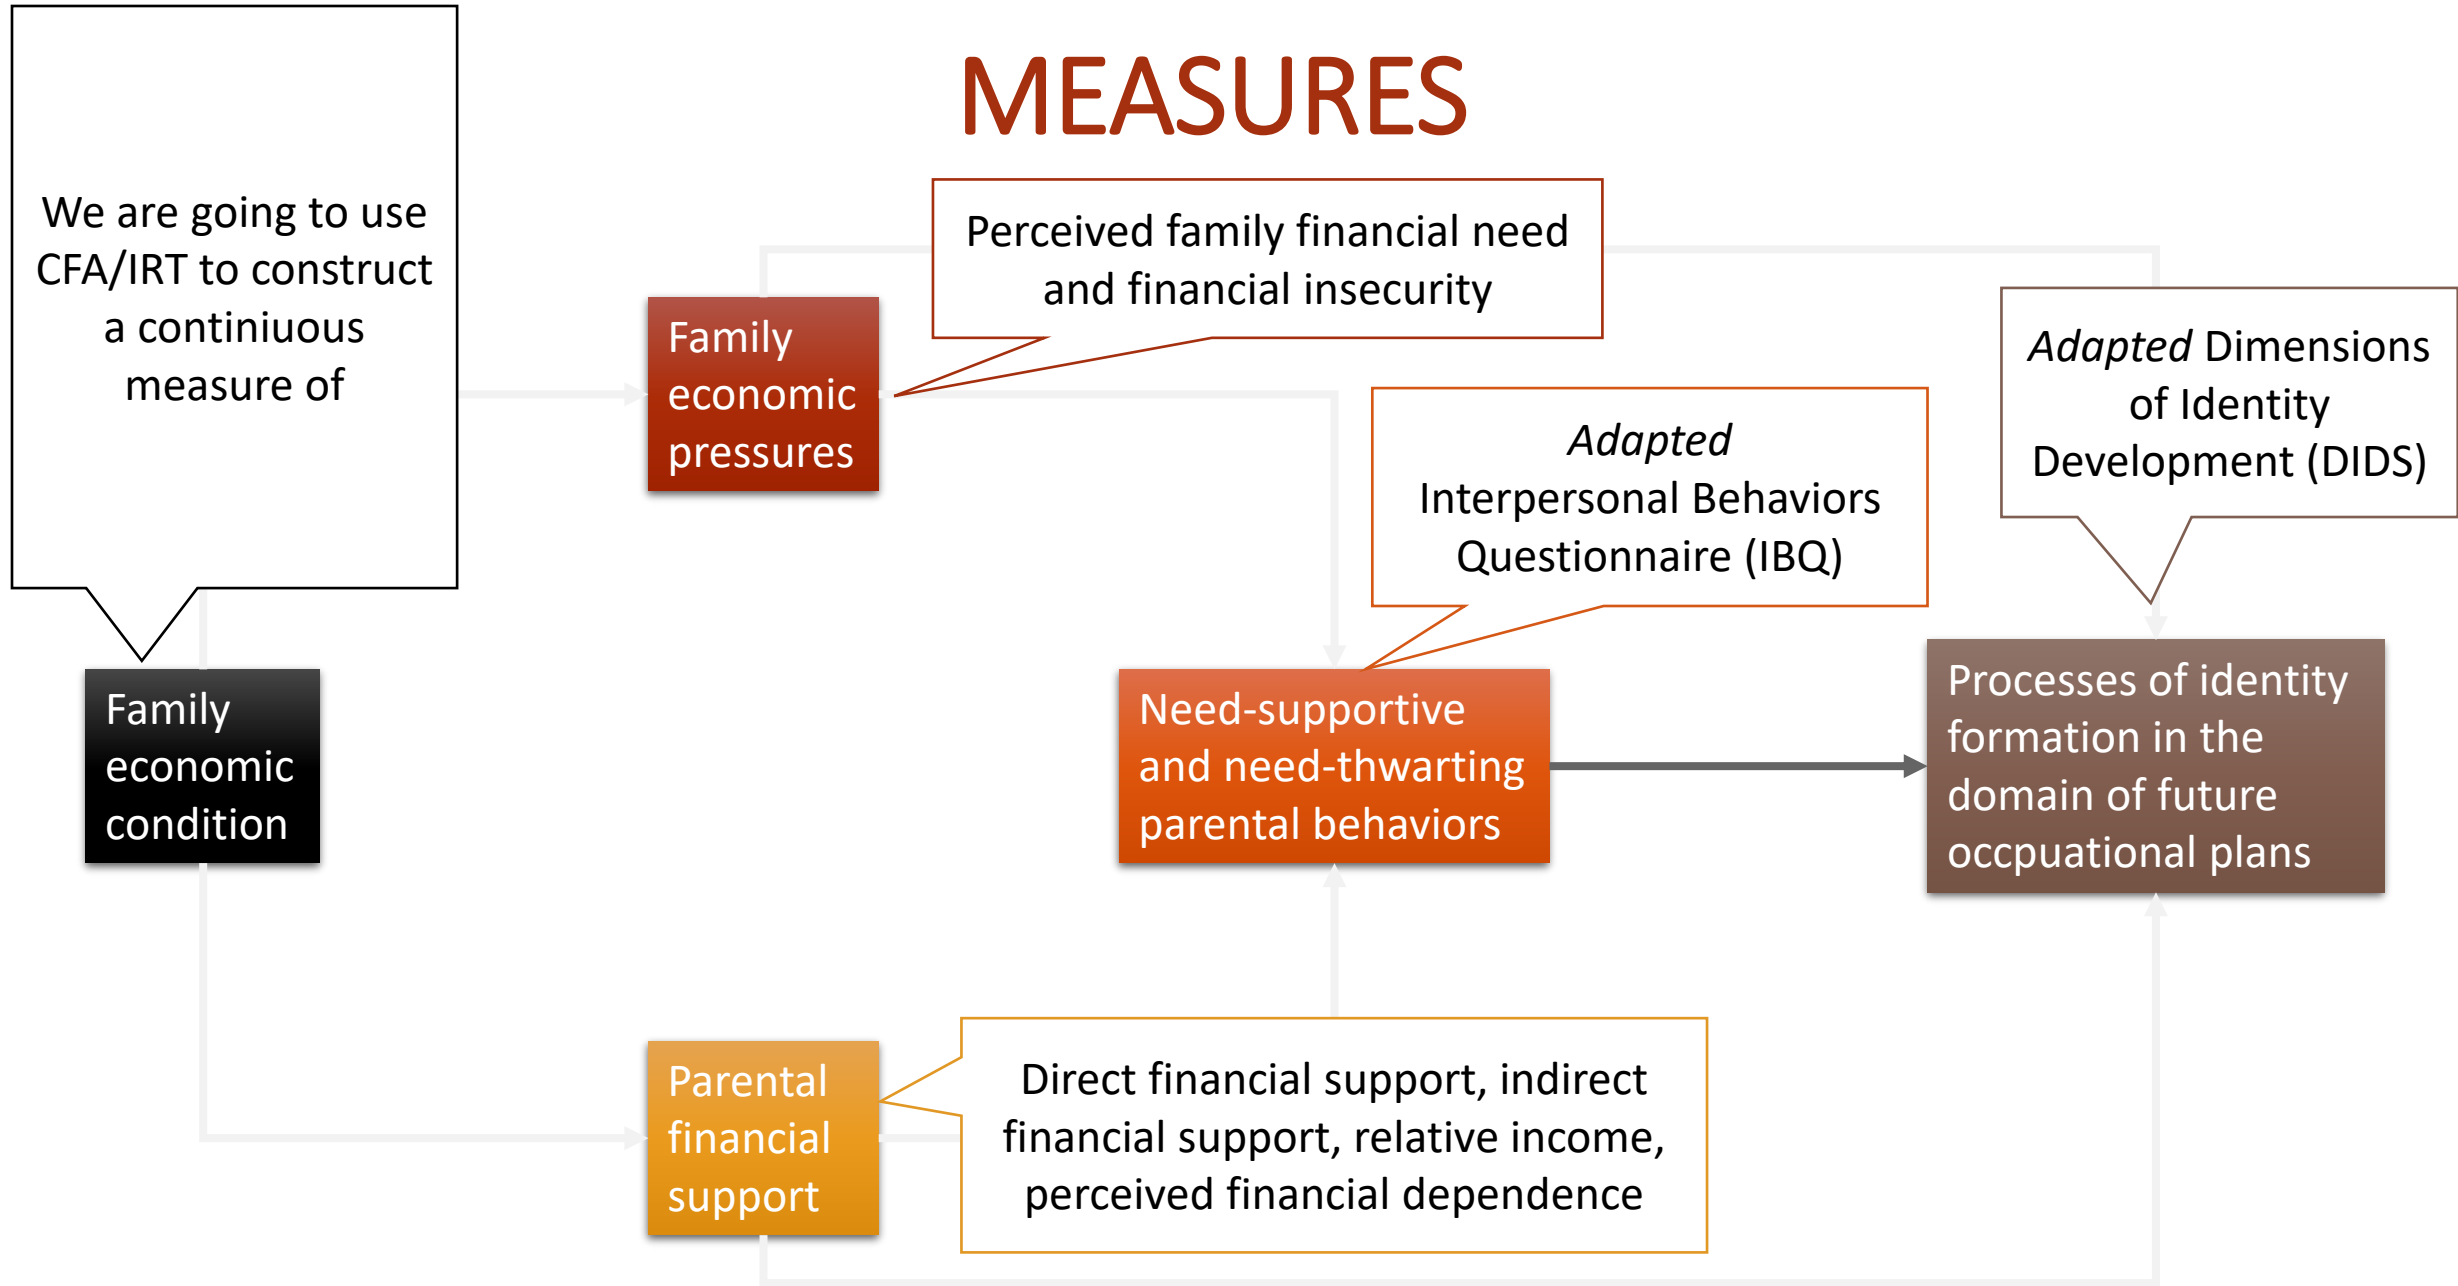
MEASURES

We are going to use CFA/IRT to construct a continiuous measure of

Family economic condition

Perceived family financial need and financial insecurity

Family economic pressures

*Adapted* Interpersonal Behaviors Questionnaire (IBQ)

*Adapted* Dimensions of Identity Development (DIDS)

Need-supportive and need-thwarting parental behaviors

Processes of identity formation in the domain of future occpuational plans

Parental financial support

Direct financial support, indirect financial support, relative income, perceived financial dependence